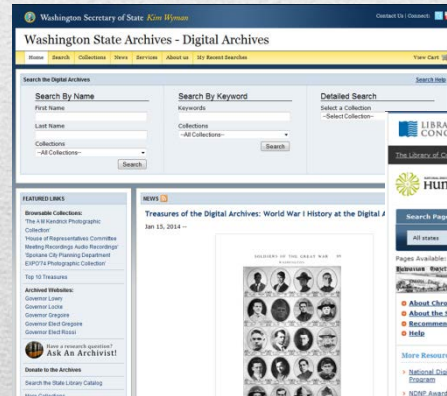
Washington Secretary of State Kim Wyman

Contact Us | Connect:

Washington State Archives - Digital Archives

Home Search Collections News Services About us My Recent Searches

View Cart

Search the Digital Archives

Search Help

Search By Name

First Name

Last Name

Collections

--All Collections--

Search

Search By Keyword

Keywords

Collections

--All Collections--

Search

Detailed Search

Select a Collection

--Select Collection--

FEATURED LINKS

Browsable Collections:

'The A.M. Kendrick Photographic Collection'

'House of Representatives Committee Meeting Recordings Audio Recordings'

'Spokane City Planning Department EXPO'74 Photographic Collection'

Top 10 Treasures

Archived Websites:

Governor Lowry

Governor Locke

Governor Gregoire

Governor Elect Gregoire

Governor Elect Rossi

Have a research question? Ask An Archivist!

Donate to the Archives

Search the State Library Catalog

New Collections

NEWS

Treasures of the Digital Archives: World War I History at the Digital A

Jan 15, 2014 --

SOLDIERS OF THE GREAT WAR

WASHINGTON

LIBRA CONG

The Library of C

HUM

Search Page

All states

Pages Available:

About Chro

About the

Recommen

Help

More Resour

National Digi Program

NDNP Award